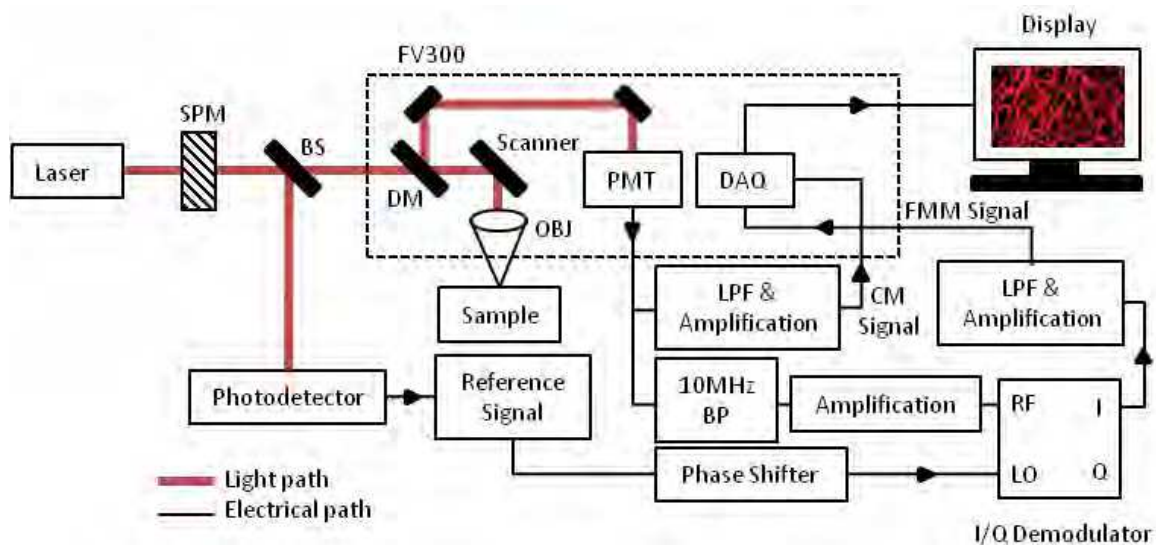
Display

FV300

SPM

BS

Scanner

Laser

DM

PMT

DAQ

OBJ

FMM Signal

Sample

LPF & Amplification

CM Signal

LPF & Amplification

Photodetector

Reference Signal

10MHz BP

Amplification

RF

I

Phase Shifter

LO

Q

Light path

Electrical path

I/Q Demodulator